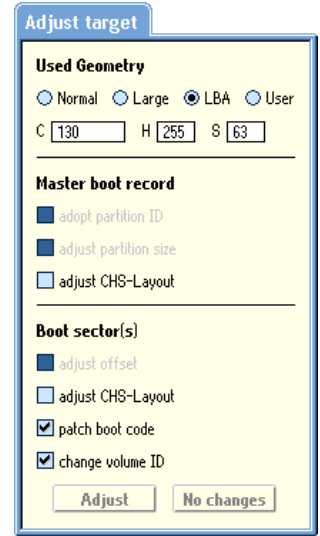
Adjust target

Used Geometry

Normal Large LBA User

C 130 H 255 S 63

Master boot record

adopt partition ID

adjust partition size

adjust CHS-Layout

Boot sector(s)

adjust offset

adjust CHS-Layout

patch boot code

change volume ID

Adjust No changes